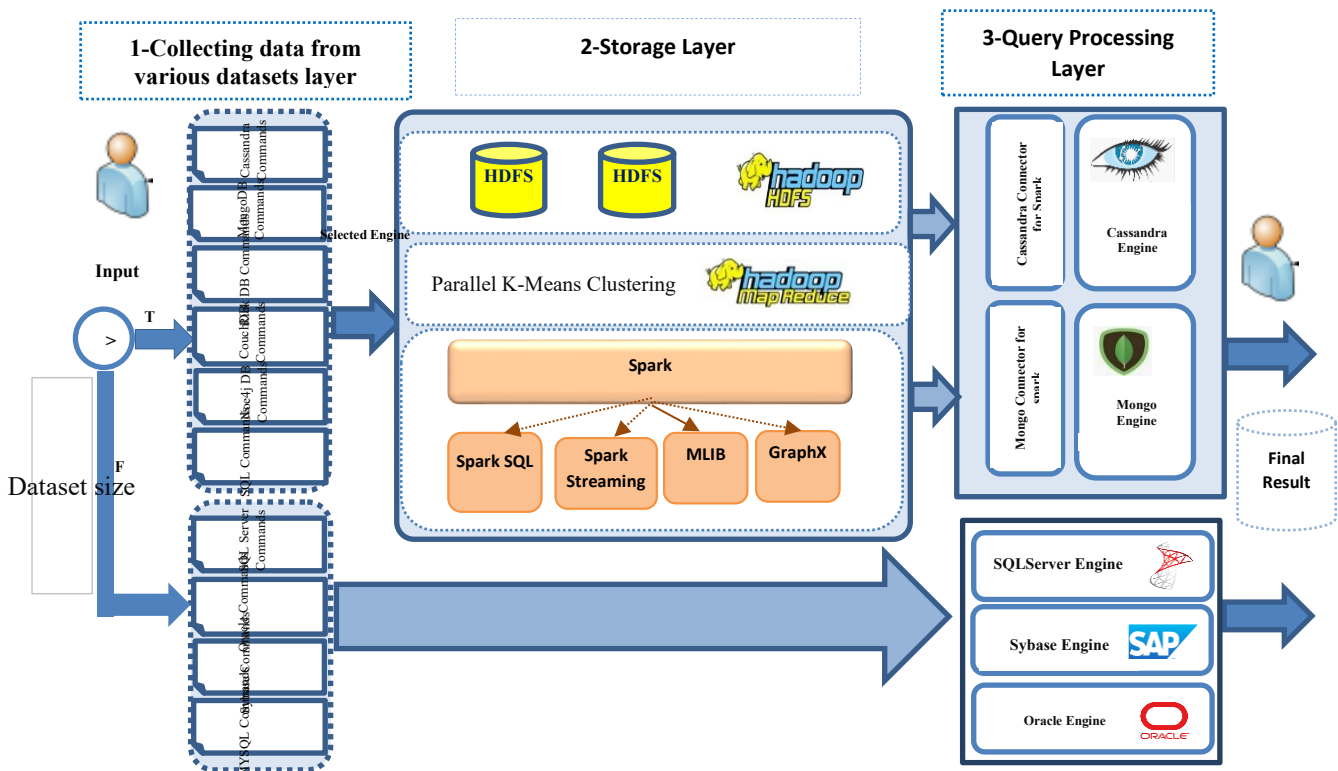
1-Collecting data from various datasets layer

2-Storage Layer

3-Query Processing Layer

Input

>

T

F

Dataset size

Cassandra Commands

MongoDB Commands

Redis DB Commands

CouchDB Commands

Neo4j DB Commands

SQL Commands

SQL Server Commands

Oracle Commands

Sybase Commands

MYSQL Commands

Selected Engine

HDFS

HDFS

hadoop HDFS

Parallel K-Means Clustering

hadoop Map Reduce

Spark

Spark SQL

Spark Streaming

MLIB

GraphX

Cassandra Connector for Spark

Cassandra Engine

Mongo Connector for spark

Mongo Engine

Final Result

SQLServer Engine

Sybase Engine

SAP

Oracle Engine

ORACLE